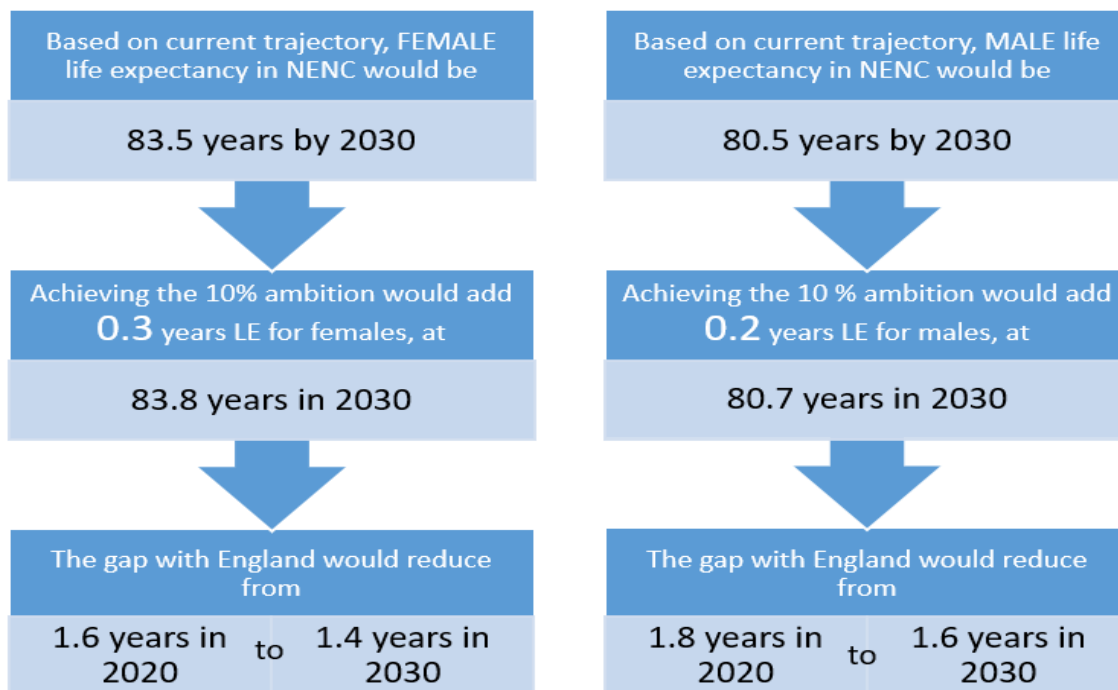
Based on current trajectory, FEMALE life expectancy in NENC would be

83.5 years by 2030

Achieving the 10% ambition would add 0.3 years LE for females, at

83.8 years in 2030

The gap with England would reduce from

1.6 years in 2020 to 1.4 years in 2030

Based on current trajectory, MALE life expectancy in NENC would be

80.5 years by 2030

Achieving the 10 % ambition would add 0.2 years LE for males, at

80.7 years in 2030

The gap with England would reduce from

1.8 years in 2020 to 1.6 years in 2030